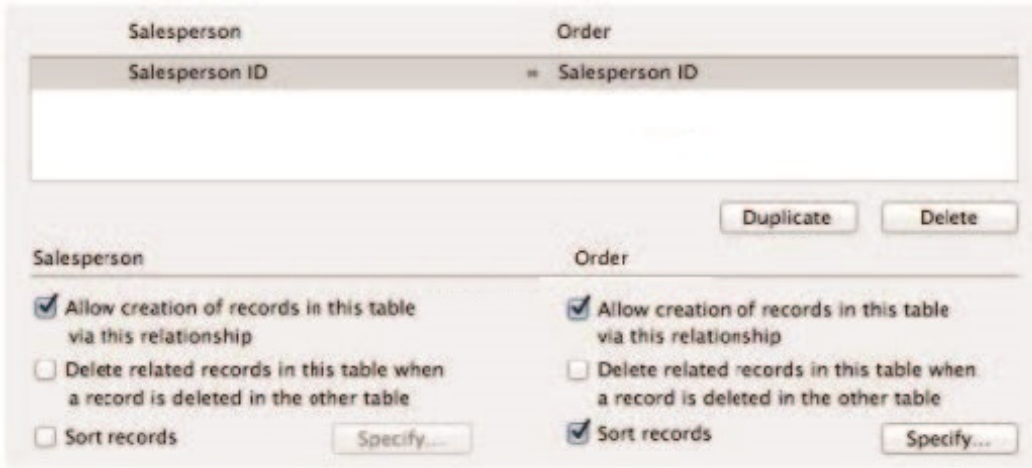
Salesperson Order

Salesperson ID = Salesperson ID

Duplicate Delete

Salesperson

Allow creation of records in this table via this relationship

Delete related records in this table when a record is deleted in the other table

Sort records Specify...

Order

Allow creation of records in this table via this relationship

Delete related records in this table when a record is deleted in the other table

Sort records Specify...